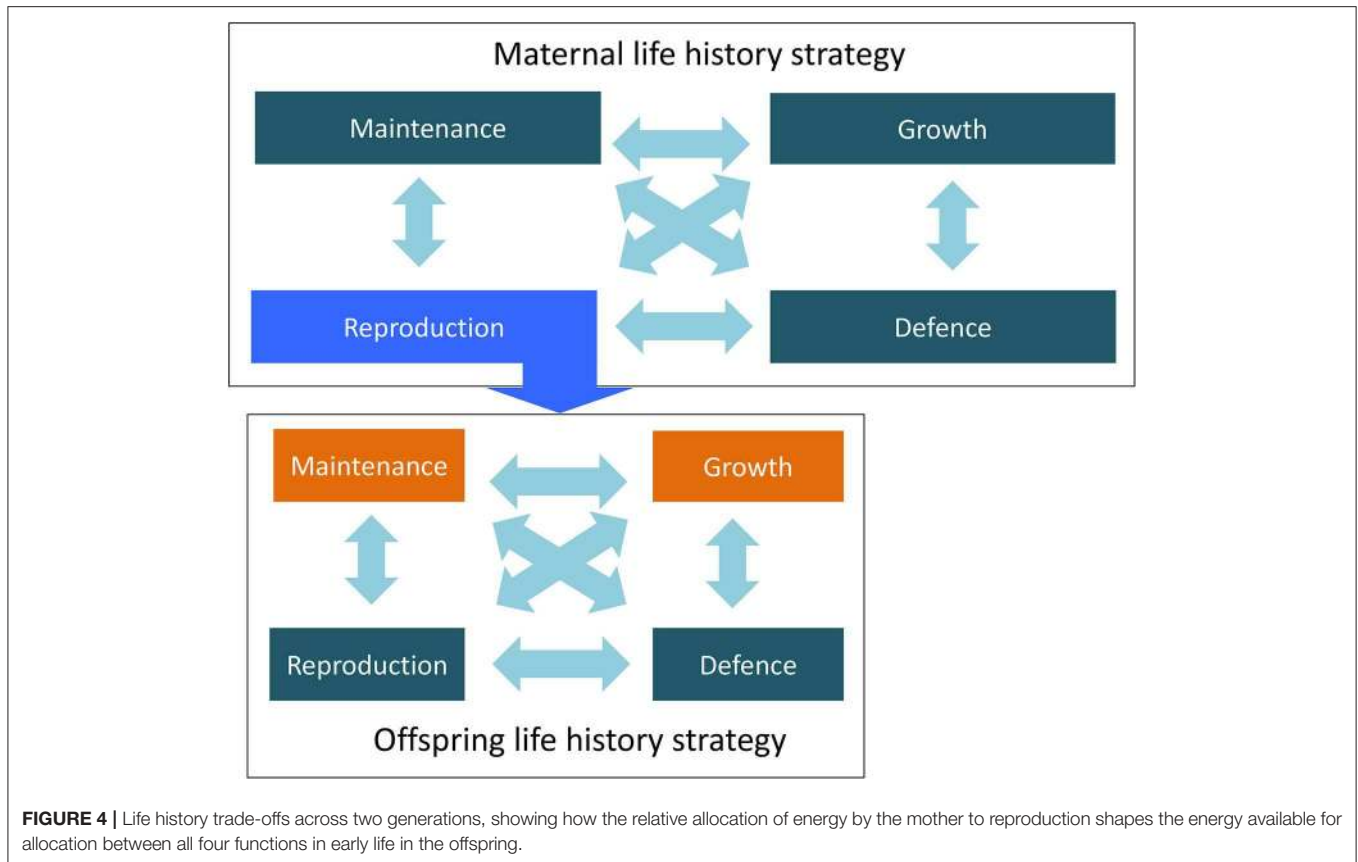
Maternal life history strategy

Maintenance

Growth

Reproduction

Defence

Maintenance

Growth

Reproduction

Defence

Offspring life history strategy

**FIGURE 4 |** Life history trade-offs across two generations, showing how the relative allocation of energy by the mother to reproduction shapes the energy available for allocation between all four functions in early life in the offspring.